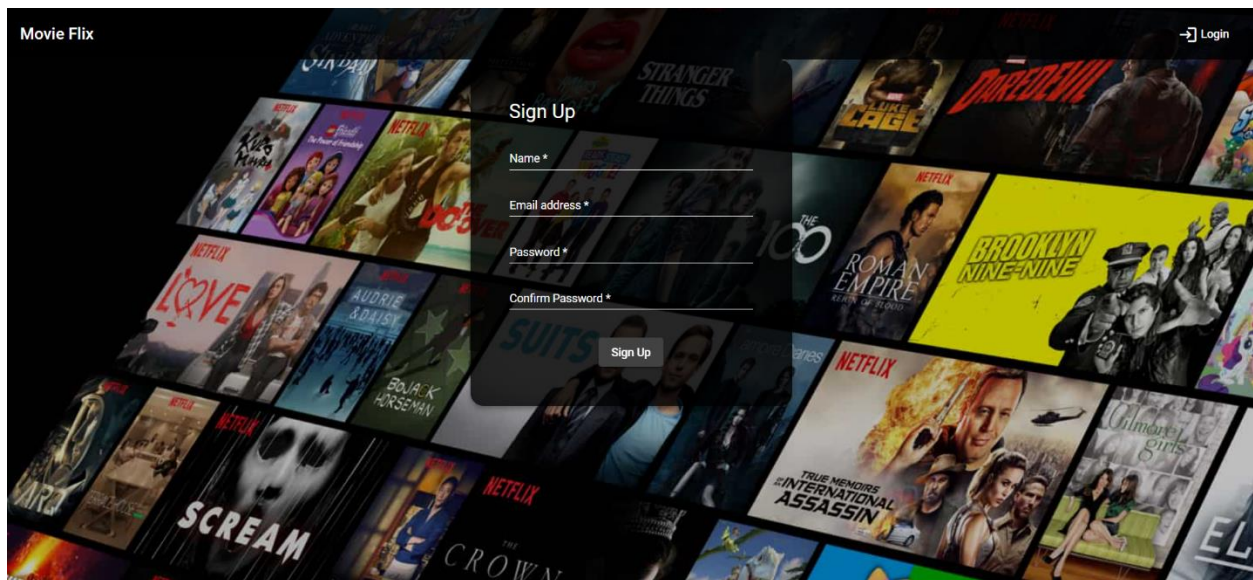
Movie Flix

Login

Sign Up

Name *

Email address *

Password *

Confirm Password *

Sign Up

STRANGER THINGS

LUKE CAGE

DAREDEVIL

NETFLIX

NETFLIX

NETFLIX

THE 100

ROMAN EMPIRE REIGN OF BLOOD

BROOKLYN NINE-NINE

NETFLIX

LOVE

AUDRIE & DAISY

SUITS

BOJACK HORSEMAN

NETFLIX

NETFLIX

TRUE MEMOIRS OF AN INTERNATIONAL ASSASSIN

Gilmore girls

NETFLIX

NETFLIX

SCREAM

NETFLIX

THE CROWN